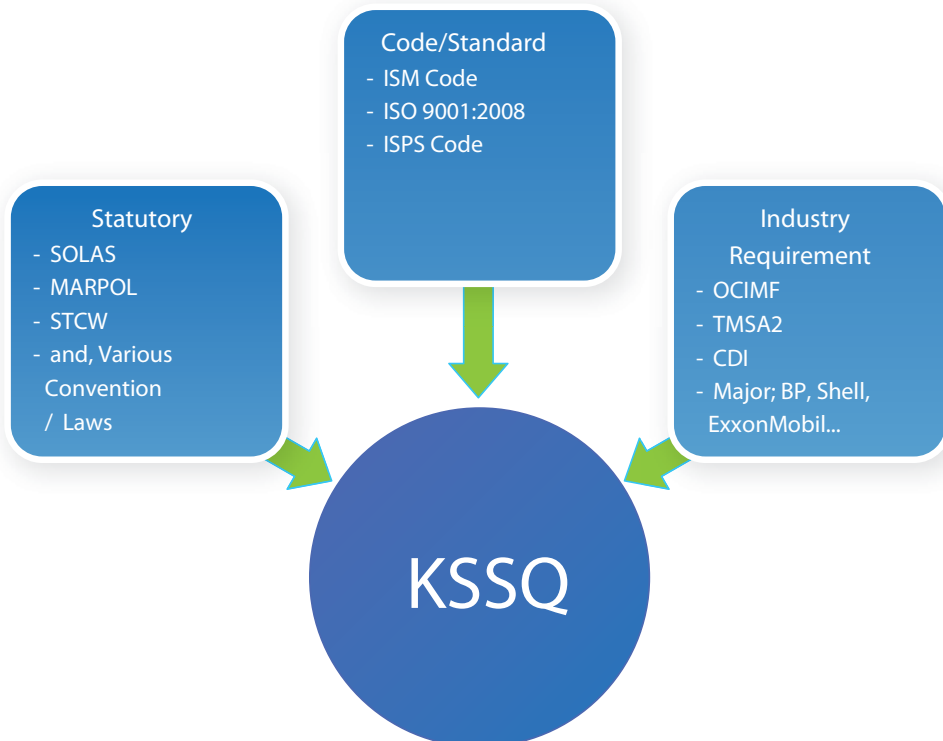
Code/Standard
- ISM Code
- ISO 9001:2008
- ISPS Code

Statutory
- SOLAS
- MARPOL
- STCW
- and, Various Convention / Laws

Industry Requirement
- OCIMF
- TMSA2
- CDI
- Major; BP, Shell, ExxonMobil...

KSSQ